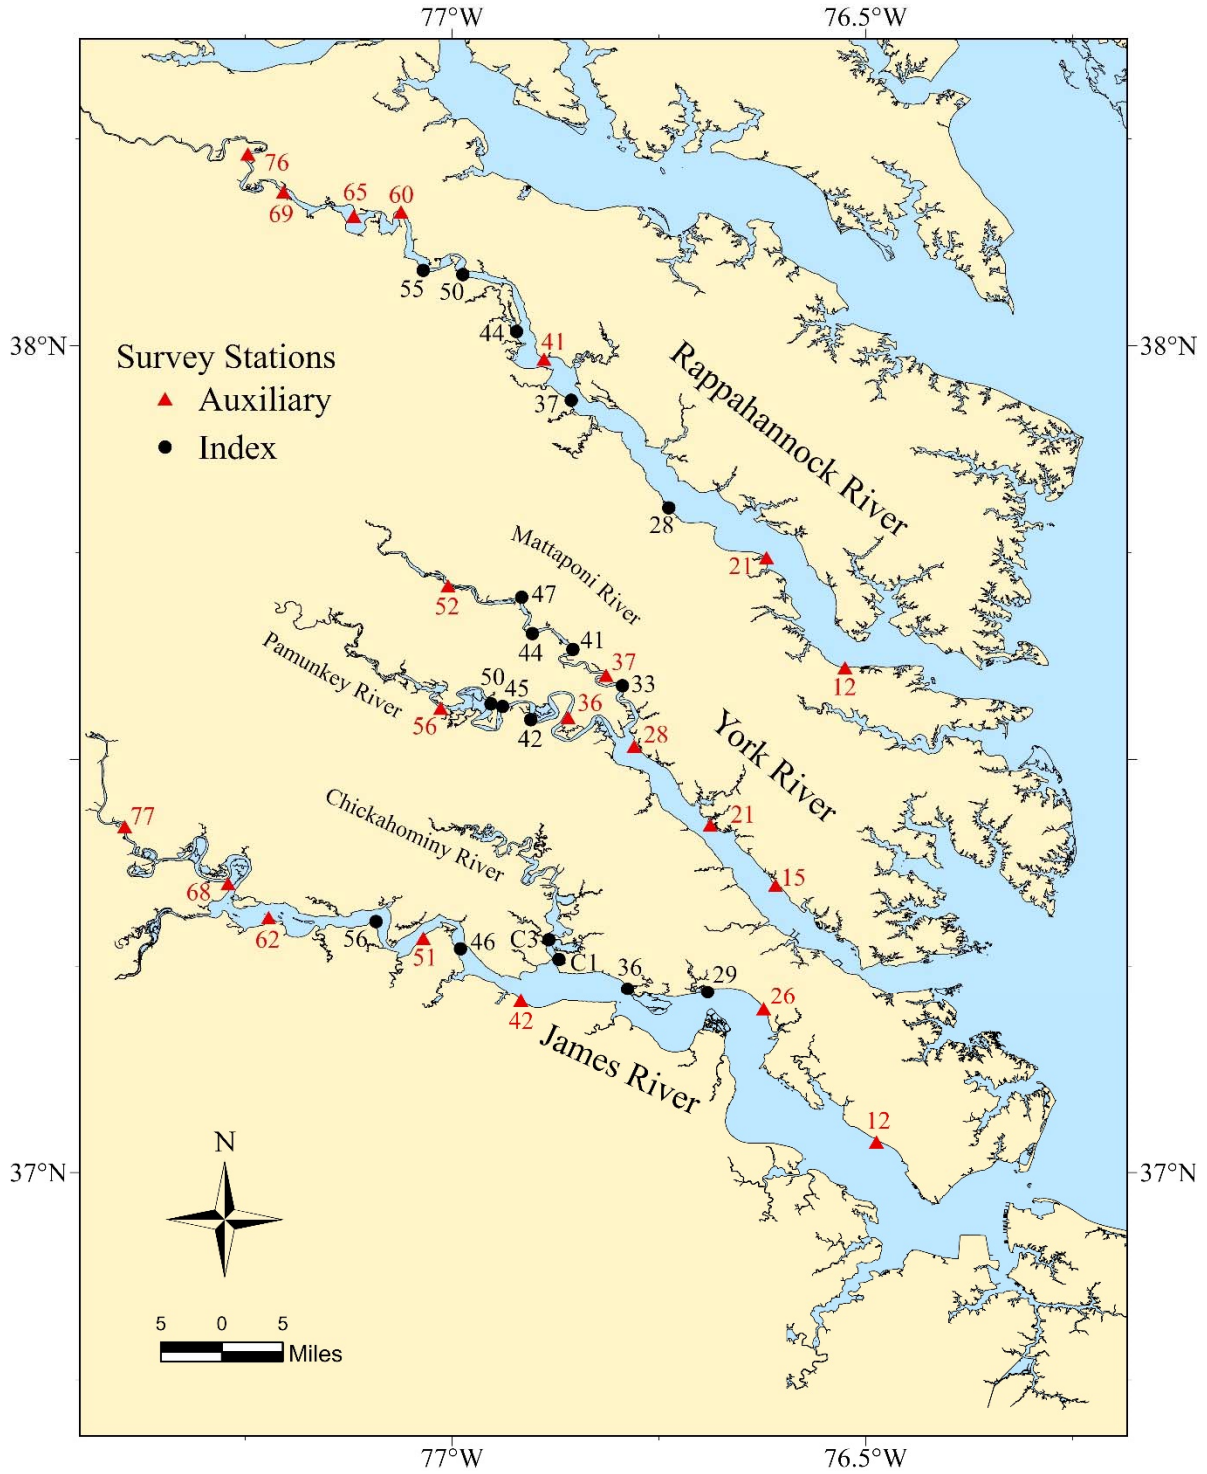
77°W
76.5°W

76
65
60
69
55
50
44
41
37
28
21
12

38°N
38°N

Survey Stations
Auxiliary
Index

Rappahannock River

Mattaponi River
52
47
44
41
37
33

Pamunkey River
50
45
56
42
36
28

York River
21
15

77
Chickahominy River
68
62
56
51
46
C3
C1
36
29
26
42

James River
12

37°N
37°N

N

5 0 5
Miles

77°W
76.5°W